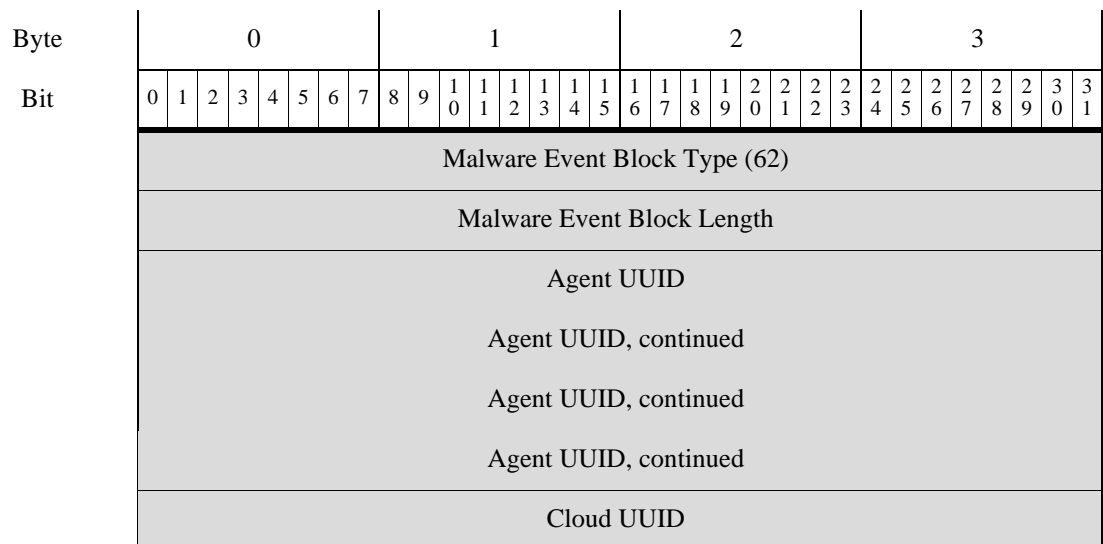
| Byte | 0 | 1 | 2 | 3 |
|---|---|---|---|---|
| Bit | 0 1 2 3 4 5 6 7 | 8 9 10 11 12 13 14 15 | 16 17 18 19 20 21 22 23 | 24 25 26 27 28 29 30 31 |
| | Malware Event Block Type (62) | | | |
| | Malware Event Block Length | | | |
| | Agent UUID | | | |
| | Agent UUID, continued | | | |
| | Agent UUID, continued | | | |
| | Agent UUID, continued | | | |
| | Cloud UUID | | | |